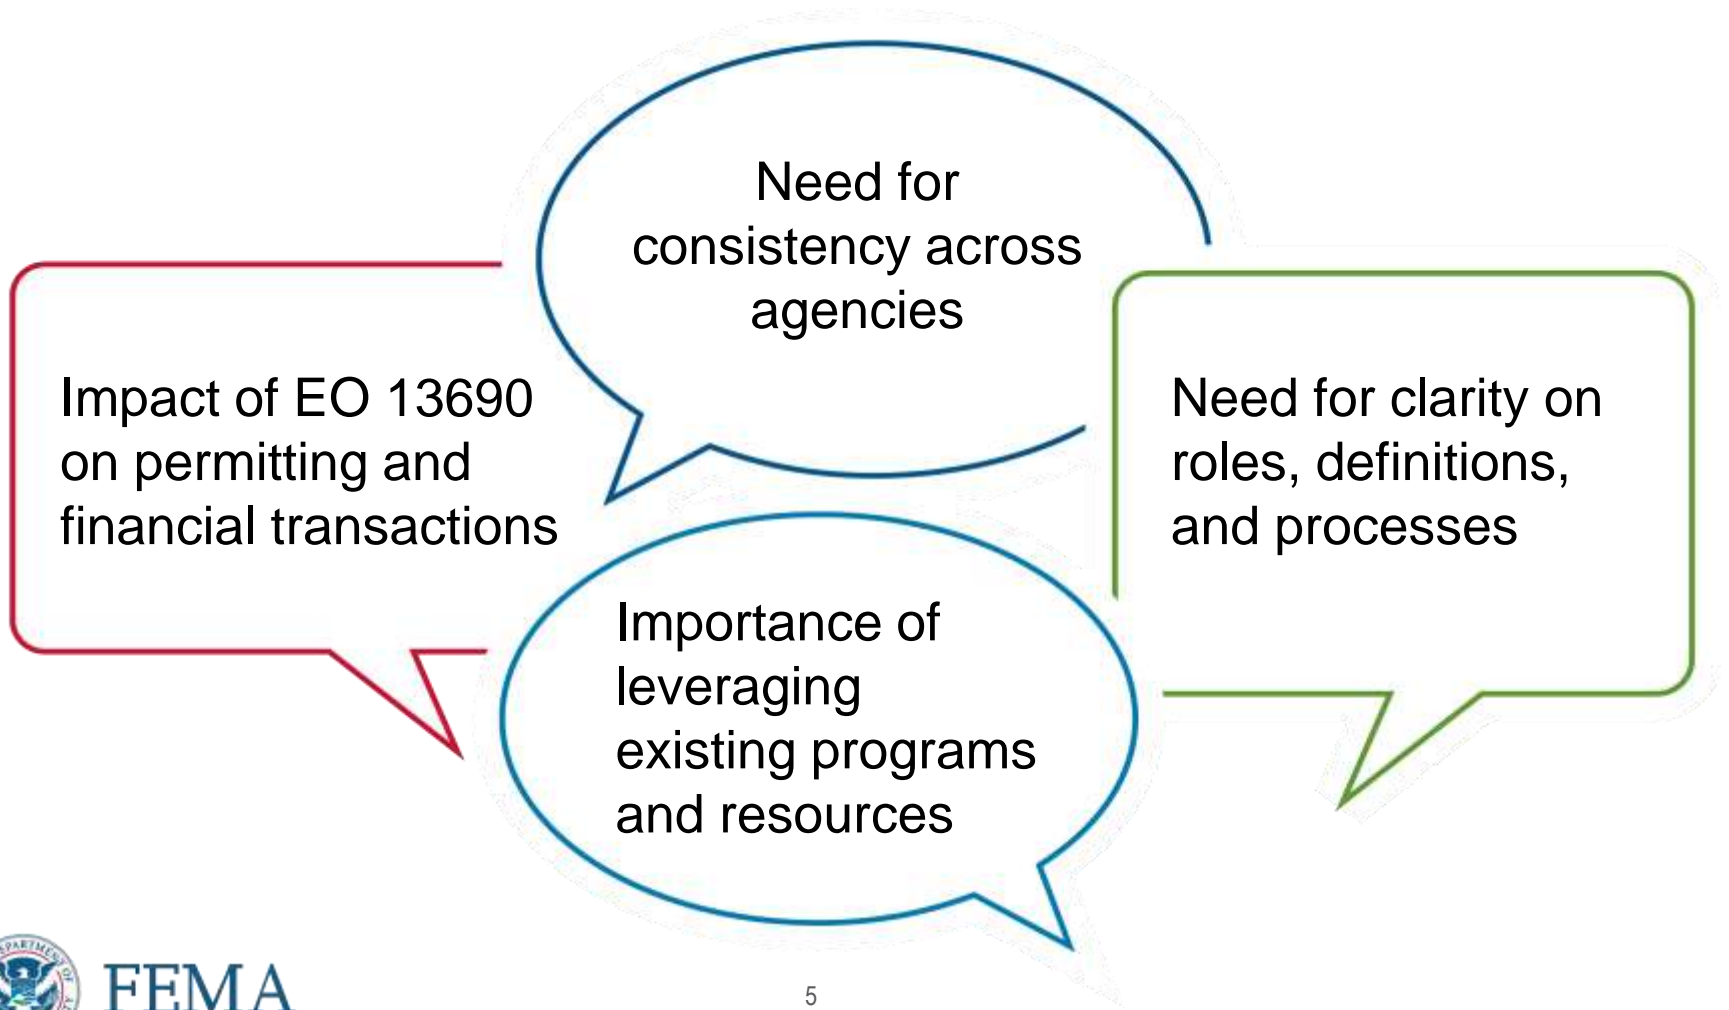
Need for consistency across agencies

Impact of EO 13690 on permitting and financial transactions

Need for clarity on roles, definitions, and processes

Importance of leveraging existing programs and resources

FEMA

5